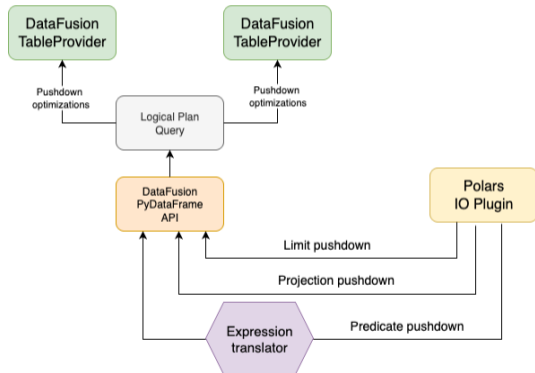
DataFusion TableProvider

DataFusion TableProvider

Pushdown optimizations

Pushdown optimizations

Logical Plan Query

DataFusion PyDataFrame API

Polars IO Plugin

Limit pushdown

Projection pushdown

Expression translator

Predicate pushdown